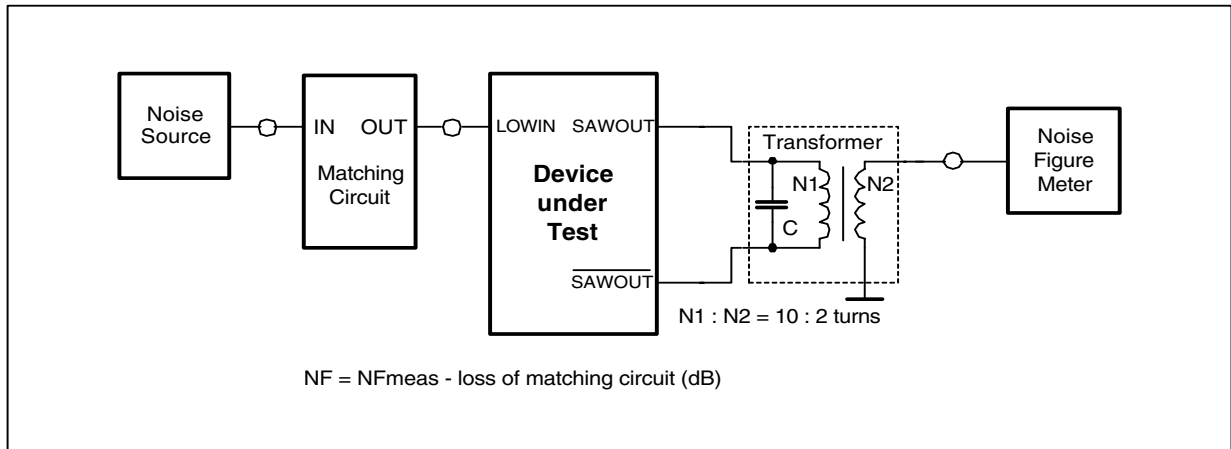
Noise Source

IN OUT

Matching Circuit

LOWIN SAWOUT

Device under Test

$\overline{\text{SAWOUT}}$

Transformer

N1

N2

C

Noise Figure Meter

N1 : N2 = 10 : 2 turns

NF = NFmeas - loss of matching circuit (dB)